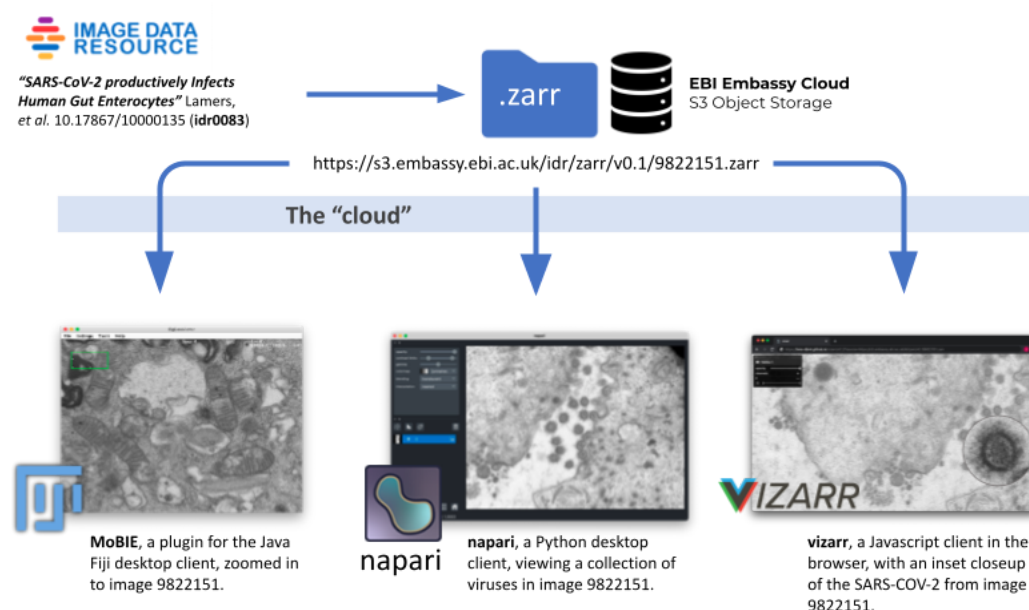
IMAGE DATA RESOURCE

"SARS-CoV-2 productively Infects Human Gut Enterocytes" Lamers, et al. 10.17867/10000135 (idr0083)

.zarr

EBI Embassy Cloud
S3 Object Storage

https://s3.embassy.ebi.ac.uk/idr/zarr/v0.1/9822151.zarr

The "cloud"

MoBIE, a plugin for the Java Fiji desktop client, zoomed in to image 9822151.

napari

napari, a Python desktop client, viewing a collection of viruses in image 9822151.

VIZARR

vizarr, a Javascript client in the browser, with an inset closeup of the SARS-COV-2 from image 9822151.